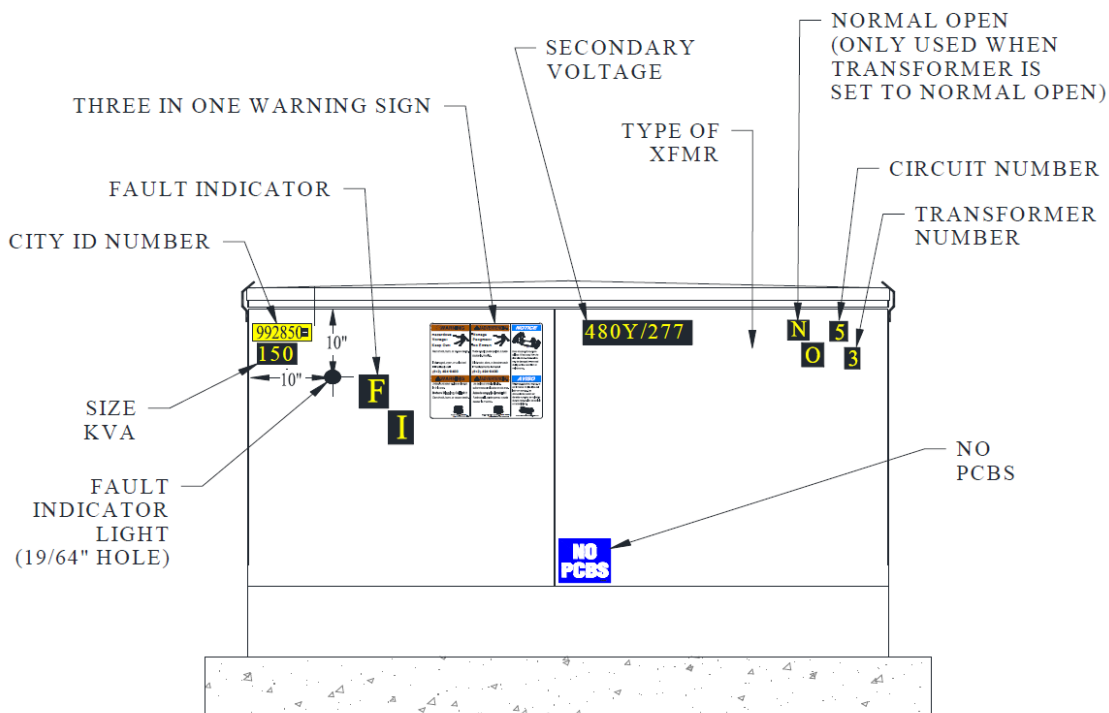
NORMAL OPEN (ONLY USED WHEN TRANSFORMER IS SET TO NORMAL OPEN)

SECONDARY VOLTAGE

THREE IN ONE WARNING SIGN

TYPE OF XFMR

CIRCUIT NUMBER

FAULT INDICATOR

TRANSFORMER NUMBER

CITY ID NUMBER

992850

150

10"

10"

F

I

480Y/277

N

O

5

3

SIZE KVA

FAULT INDICATOR LIGHT (19/64" HOLE)

NO PCBS

NO PCBS